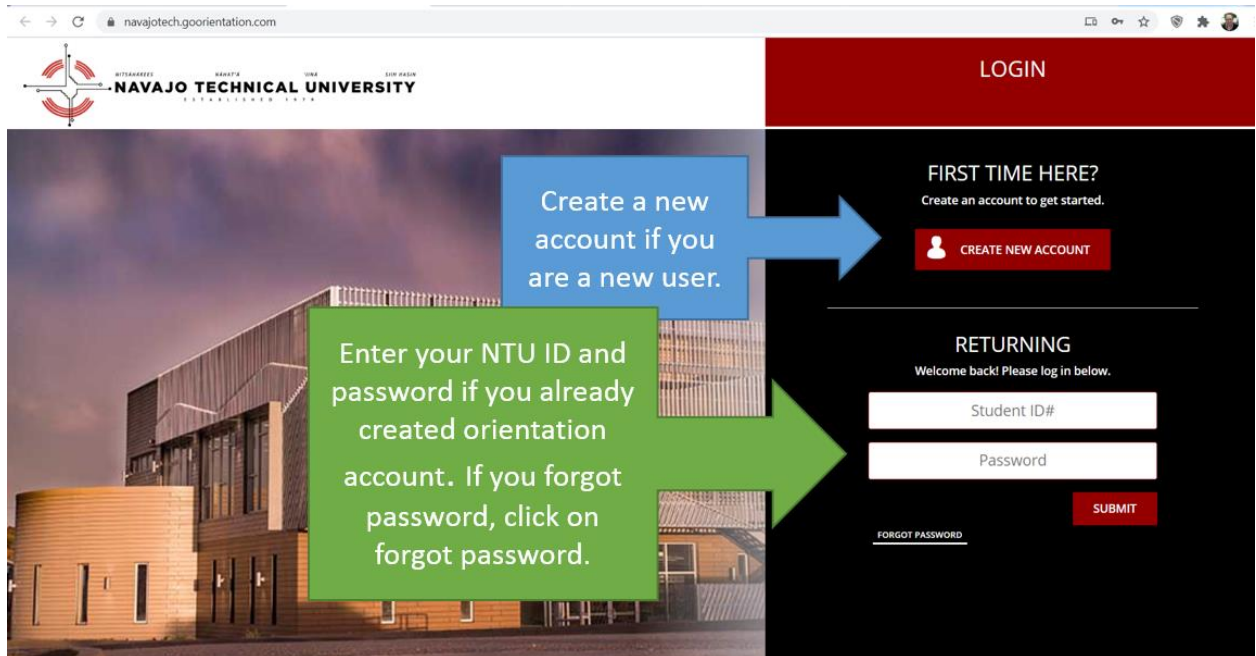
navajotech.goorientation.com

NITSAHAKEES NAHAT'Á IINA SIIH HASIN
NAVAJO TECHNICAL UNIVERSITY
ESTABLISHED 1979

LOGIN

Create a new account if you are a new user.

FIRST TIME HERE?
Create an account to get started.

CREATE NEW ACCOUNT

Enter your NTU ID and password if you already created orientation account. If you forgot password, click on forgot password.

RETURNING
Welcome back! Please log in below.

Student ID#

Password

SUBMIT

FORGOT PASSWORD